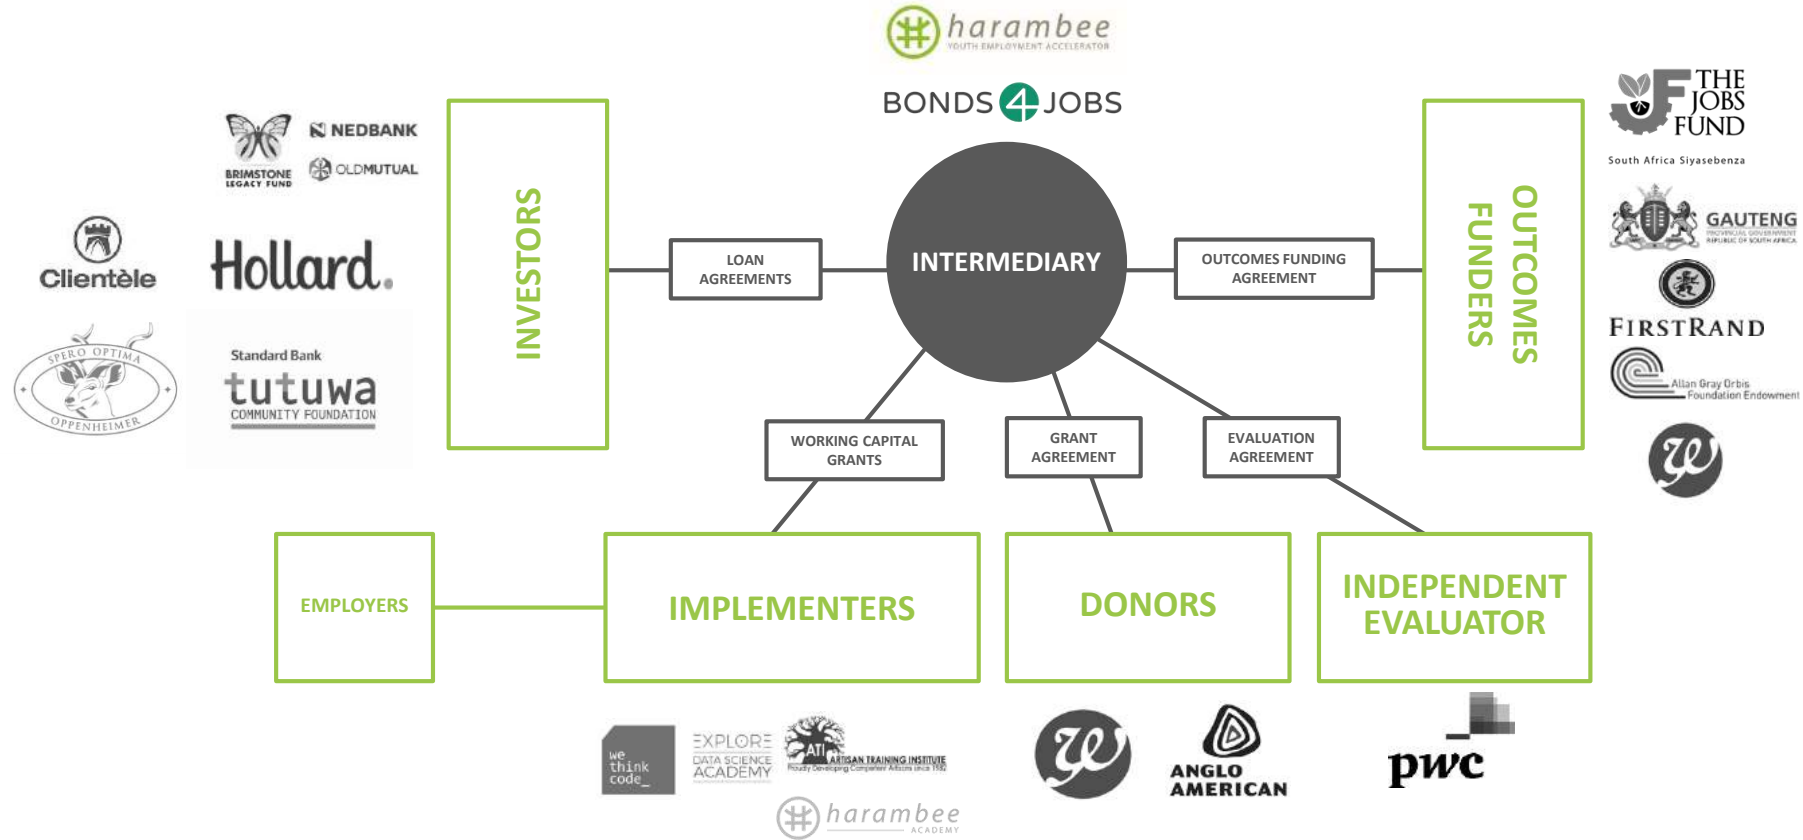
harambee
YOUTH EMPLOYMENT ACCELERATOR

BONDS 4 JOBS

BRIMSTONE LEGACY FUND

NEDBANK

OLDMUTUAL

Clientèle

Hollard.

SPERO OPTIMA OPPENHEIMER

Standard Bank
tutuwa
COMMUNITY FOUNDATION

INVESTORS

LOAN AGREEMENTS

INTERMEDIARY

OUTCOMES FUNDING AGREEMENT

OUTCOMES FUNDERS

THE JOBS FUND
South Africa Siyasebenza

GAUTENG
PROVINCIAL GOVERNMENT
REPUBLIC OF SOUTH AFRICA

FIRSTRAND

Allan Gray Orbis Foundation Endowment

WORKING CAPITAL GRANTS

GRANT AGREEMENT

EVALUATION AGREEMENT

EMPLOYERS

IMPLEMENTERS

DONORS

INDEPENDENT EVALUATOR

we think code_

EXPLORE DATA SCIENCE ACADEMY

ATI ARTISAN TRAINING INSTITUTE
Proudly Developing Competent Artisans since 1982

harambee
ACADEMY

ANGLO AMERICAN

pwc